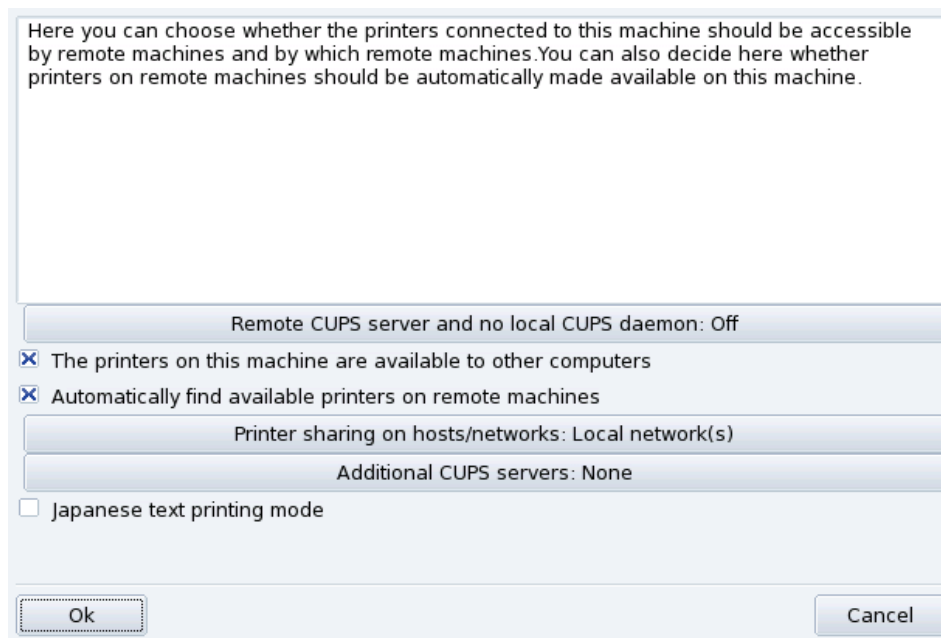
Here you can choose whether the printers connected to this machine should be accessible by remote machines and by which remote machines.You can also decide here whether printers on remote machines should be automatically made available on this machine.

Remote CUPS server and no local CUPS daemon: Off

☒ The printers on this machine are available to other computers

☒ Automatically find available printers on remote machines

Printer sharing on hosts/networks: Local network(s)

Additional CUPS servers: None

☐ Japanese text printing mode

Ok

Cancel